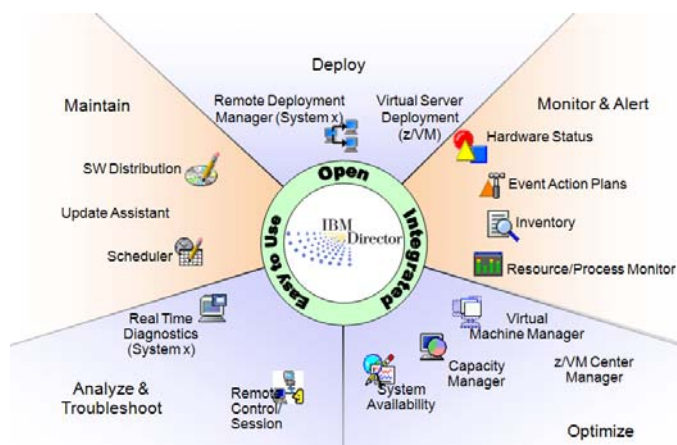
Deploy

Maintain

Remote Deployment Manager (System x)

Virtual Server Deployment (z/VM)

Monitor & Alert

Hardware Status

SW Distribution

Event Action Plans

Update Assistant

Open

Integrated

Easy to Use

IBM Director

Inventory

Scheduler

Resource/Process Monitor

Real Time Diagnostics (System x)

Virtual Machine Manager

Capacity Manager

z/VM Center Manager

Analyze & Troubleshoot

Remote Control/ Session

System Availability

Optimize